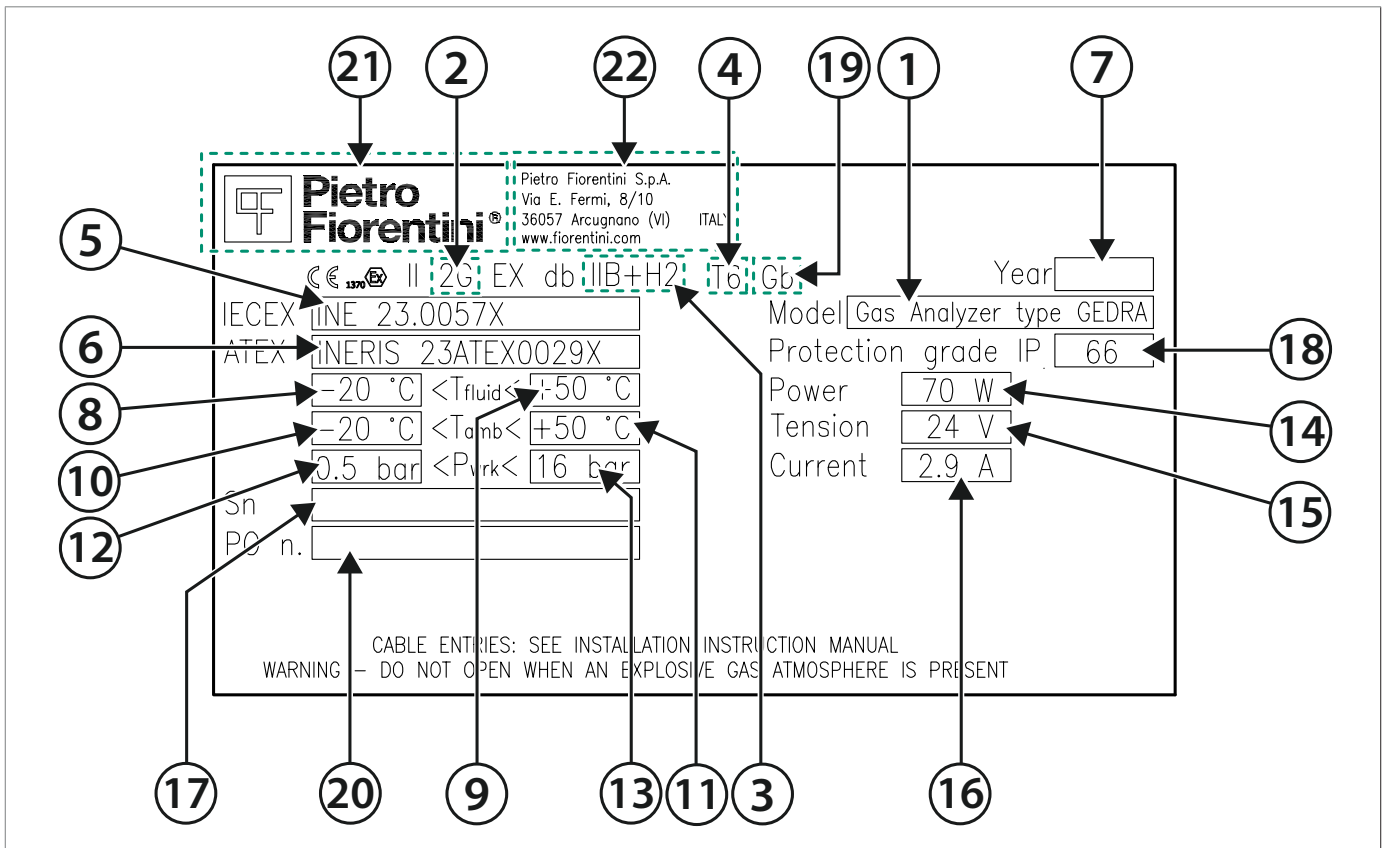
21 2 22 4 19 1 7

Pietro Fiorentini®

Pietro Fiorentini S.p.A.
Via E. Fermi, 8/10
36057 Arcugnano (VI) ITALY
www.fiorentini.com

5

CE 1370 Ex II 2G EX db IIB+H2 T6 Gb

Year

IECEX INE 23.0057X

Model Gas Analyzer type GEDRA

6

ATEX INERIS 23ATEX0029X

Protection grade IP 66

18

8

-20 °C <Tfluid< +50 °C

Power 70 W

14

10

-20 °C <Tamb< +50 °C

Tension 24 V

12

0.5 bar <Pwrk< 16 bar

Current 2.9 A

15

Sn

PO n.

CABLE ENTRIES: SEE INSTALLATION INSTRUCTION MANUAL
WARNING - DO NOT OPEN WHEN AN EXPLOSIVE GAS ATMOSPHERE IS PRESENT

17 20 9 13 11 3 16